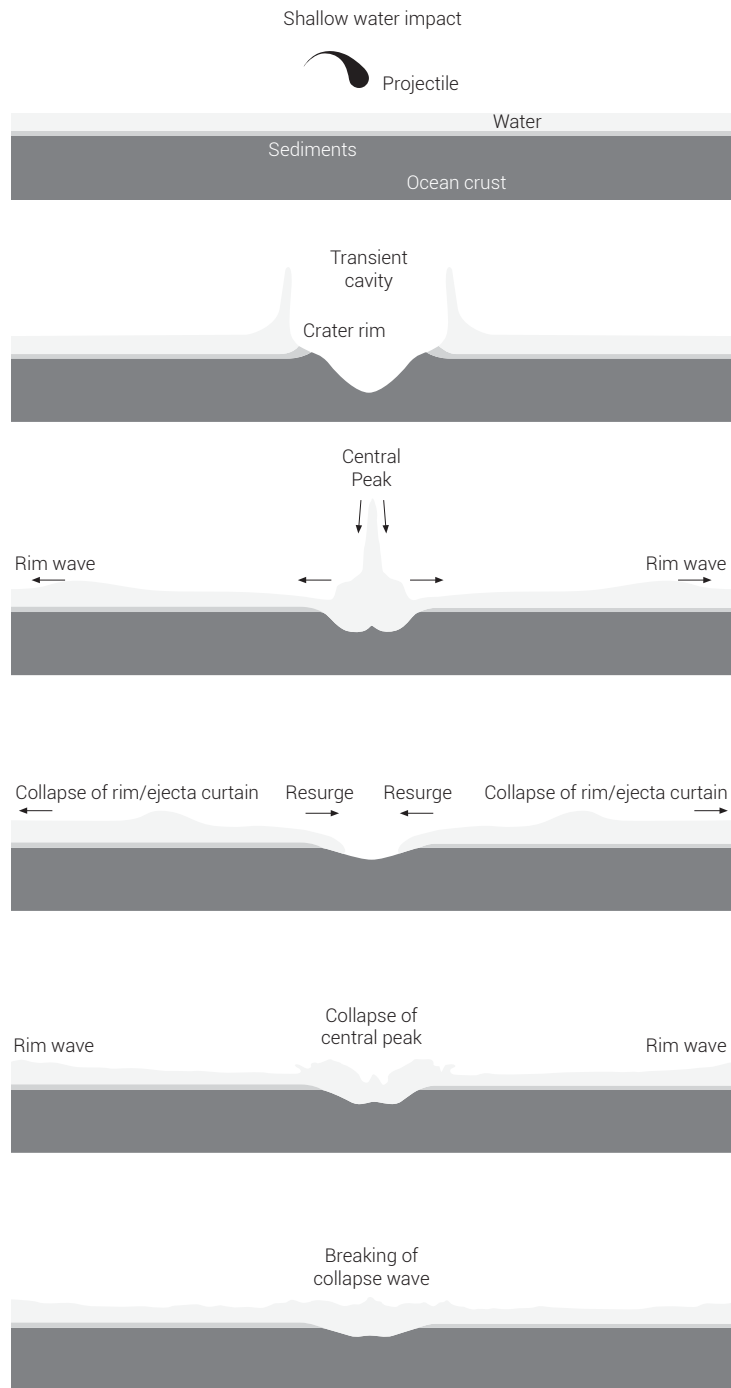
Shallow water impact

Projectile

Water

Sediments

Ocean crust

Transient cavity

Crater rim

Central Peak

Rim wave

Rim wave

Collapse of rim/ejecta curtain

Resurge

Resurge

Collapse of rim/ejecta curtain

Rim wave

Collapse of central peak

Rim wave

Breaking of collapse wave